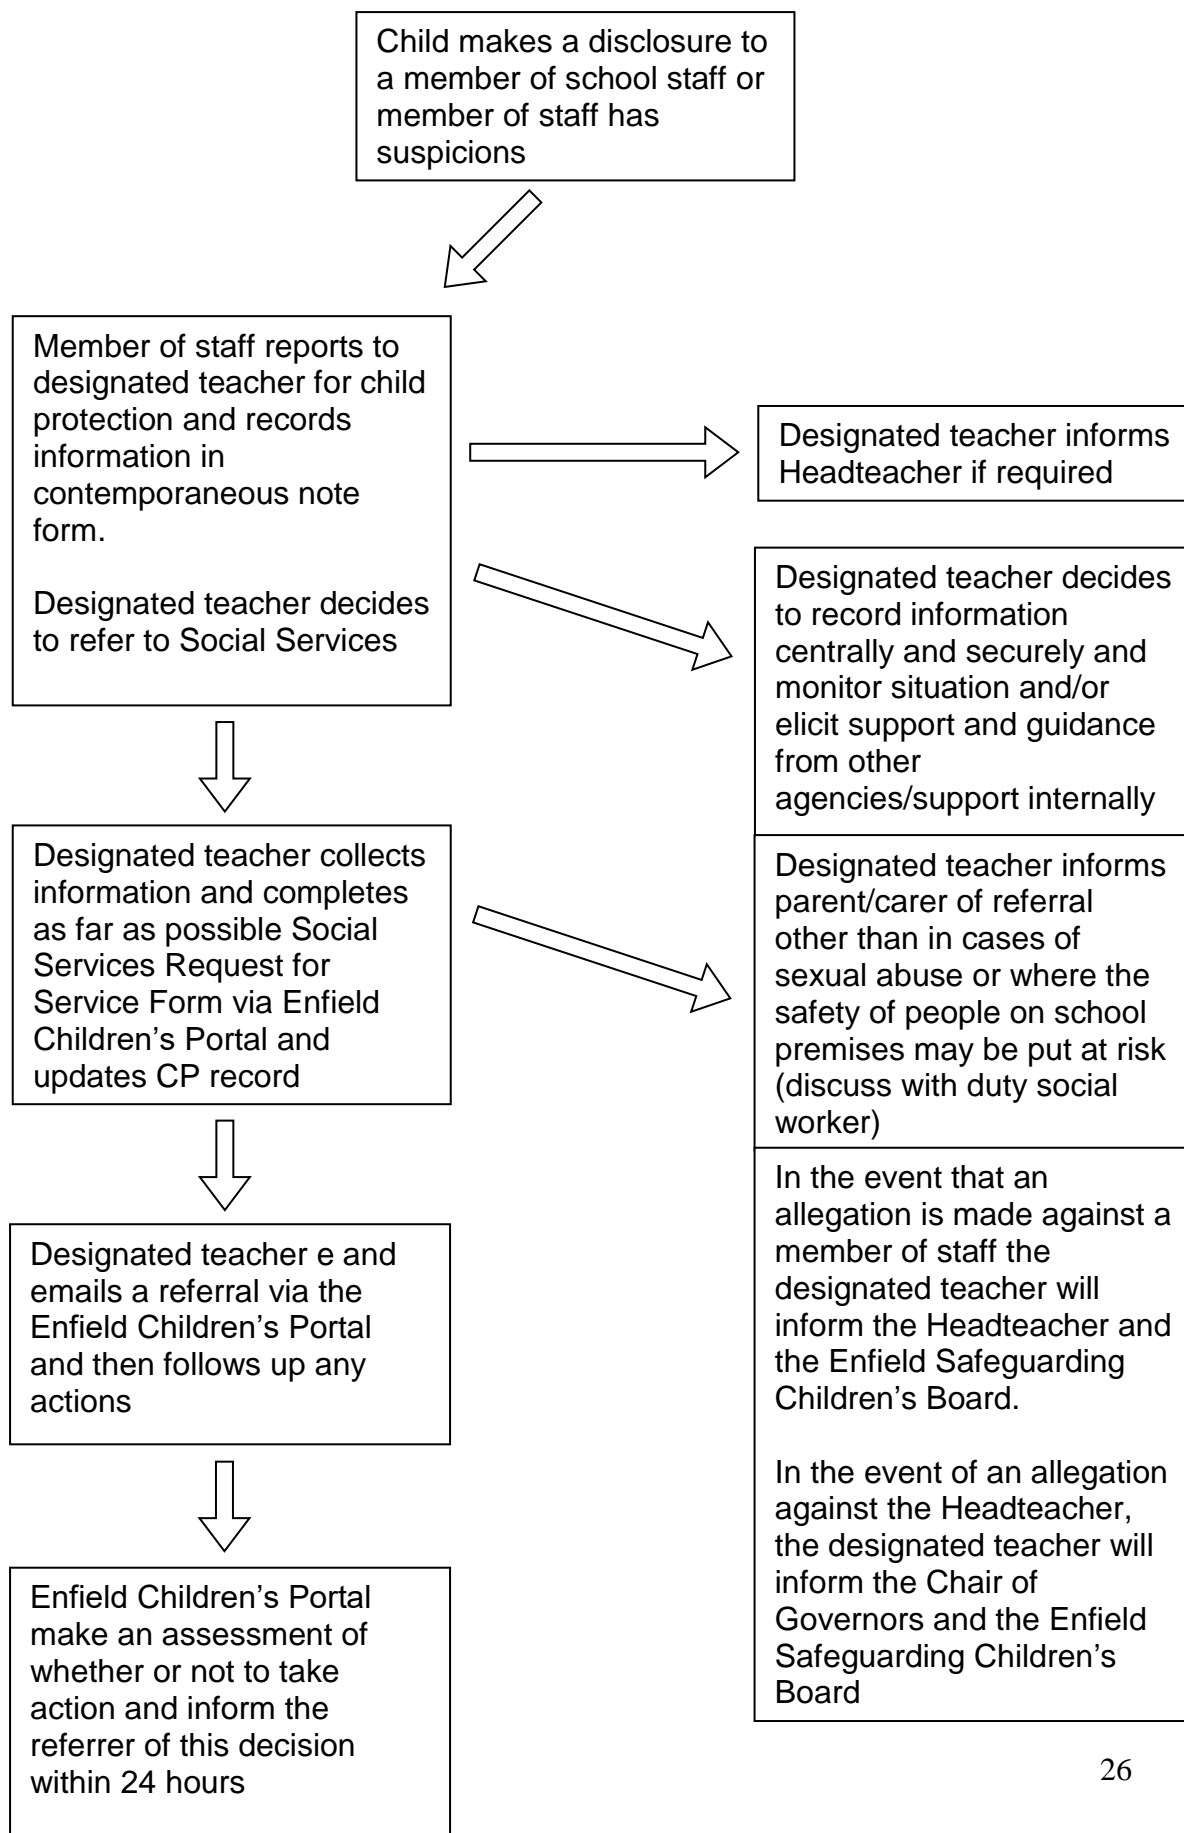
Child makes a disclosure to a member of school staff or member of staff has suspicions

Member of staff reports to designated teacher for child protection and records information in contemporaneous note form.

Designated teacher decides to refer to Social Services

Designated teacher informs Headteacher if required

Designated teacher decides to record information centrally and securely and monitor situation and/or elicit support and guidance from other agencies/support internally

Designated teacher collects information and completes as far as possible Social Services Request for Service Form via Enfield Children's Portal and updates CP record

Designated teacher informs parent/carer of referral other than in cases of sexual abuse or where the safety of people on school premises may be put at risk (discuss with duty social worker)

Designated teacher e and emails a referral via the Enfield Children's Portal and then follows up any actions

In the event that an allegation is made against a member of staff the designated teacher will inform the Headteacher and the Enfield Safeguarding Children's Board.

In the event of an allegation against the Headteacher, the designated teacher will inform the Chair of Governors and the Enfield Safeguarding Children's Board

Enfield Children's Portal make an assessment of whether or not to take action and inform the referrer of this decision within 24 hours

26